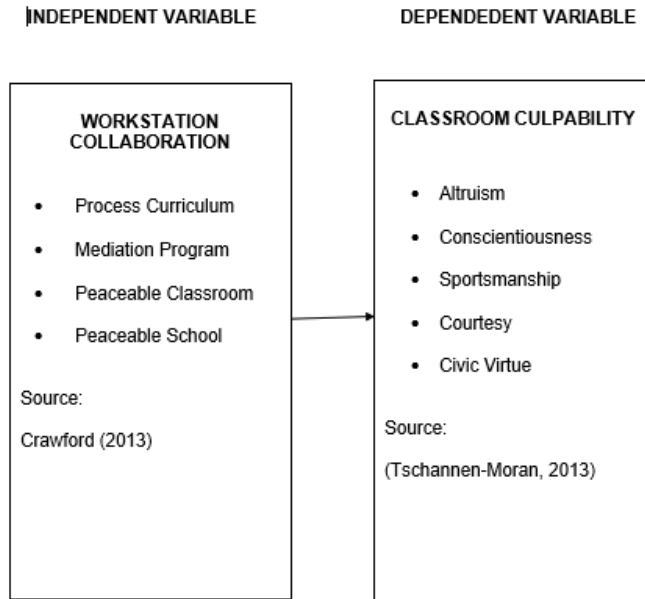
INDEPENDENT VARIABLE

DEPENDEDENT VARIABLE

WORKSTATION COLLABORATION

- Process Curriculum
- Mediation Program
- Peaceable Classroom
- Peaceable School

Source:

Crawford (2013)

CLASSROOM CULPABILITY

- Altruism
- Conscientiousness
- Sportsmanship
- Courtesy
- Civic Virtue

Source:

(Tschannen-Moran, 2013)